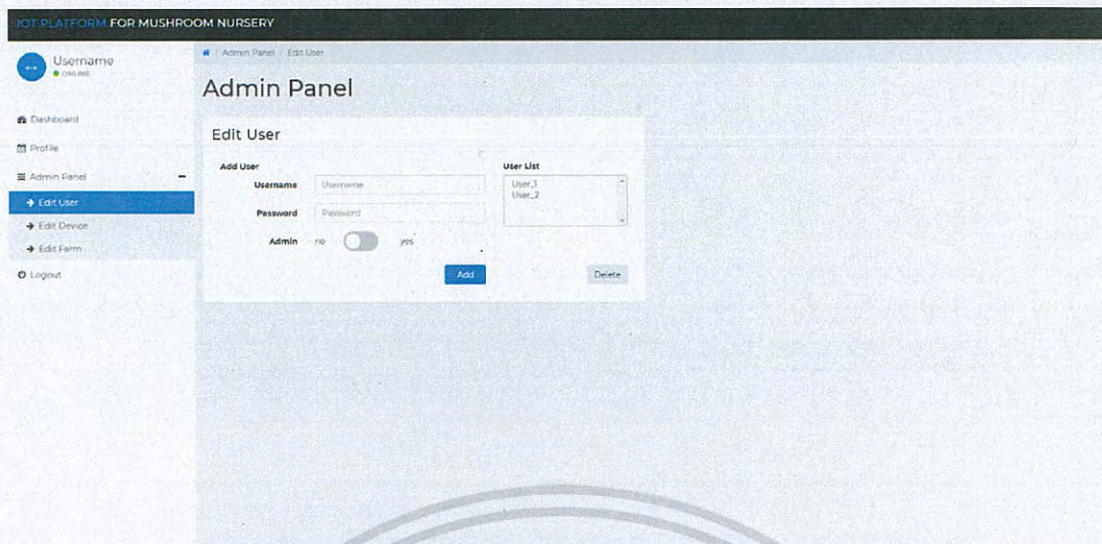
IOT PLATFORM FOR MUSHROOM NURSERY

Username
ONLINE

Dashboard
Profile
Admin Panel
Edit User
Edit Device
Edit Farm
Logout

Admin Panel / Edit User

Admin Panel

Edit User

Add User
Username Username
Password Password
Admin no yes
Add

User List
User_1
User_2
Delete